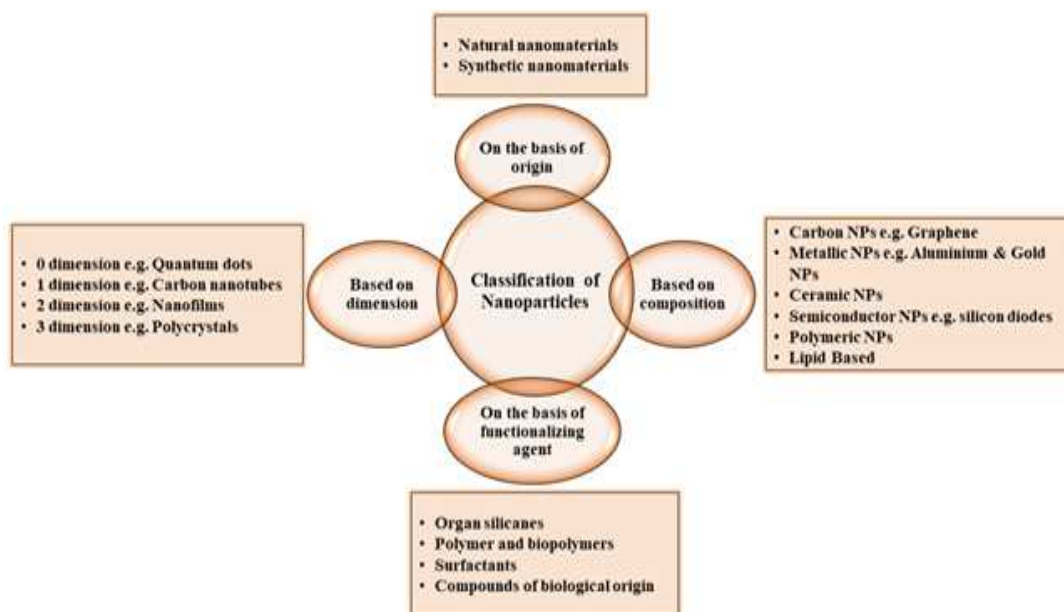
• Natural nanomaterials
• Synthetic nanomaterials

On the basis of origin

• 0 dimension e.g. Quantum dots
• 1 dimension e.g. Carbon nanotubes
• 2 dimension e.g. Nanofilms
• 3 dimension e.g. Polycrystals

Based on dimension

Classification of Nanoparticles

Based on composition

• Carbon NPs e.g. Graphene
• Metallic NPs e.g. Aluminium & Gold NPs
• Ceramic NPs
• Semiconductor NPs e.g. silicon diodes
• Polymeric NPs
• Lipid Based

On the basis of functionalizing agent

• Organ silicanes
• Polymer and biopolymers
• Surfactants
• Compounds of biological origin